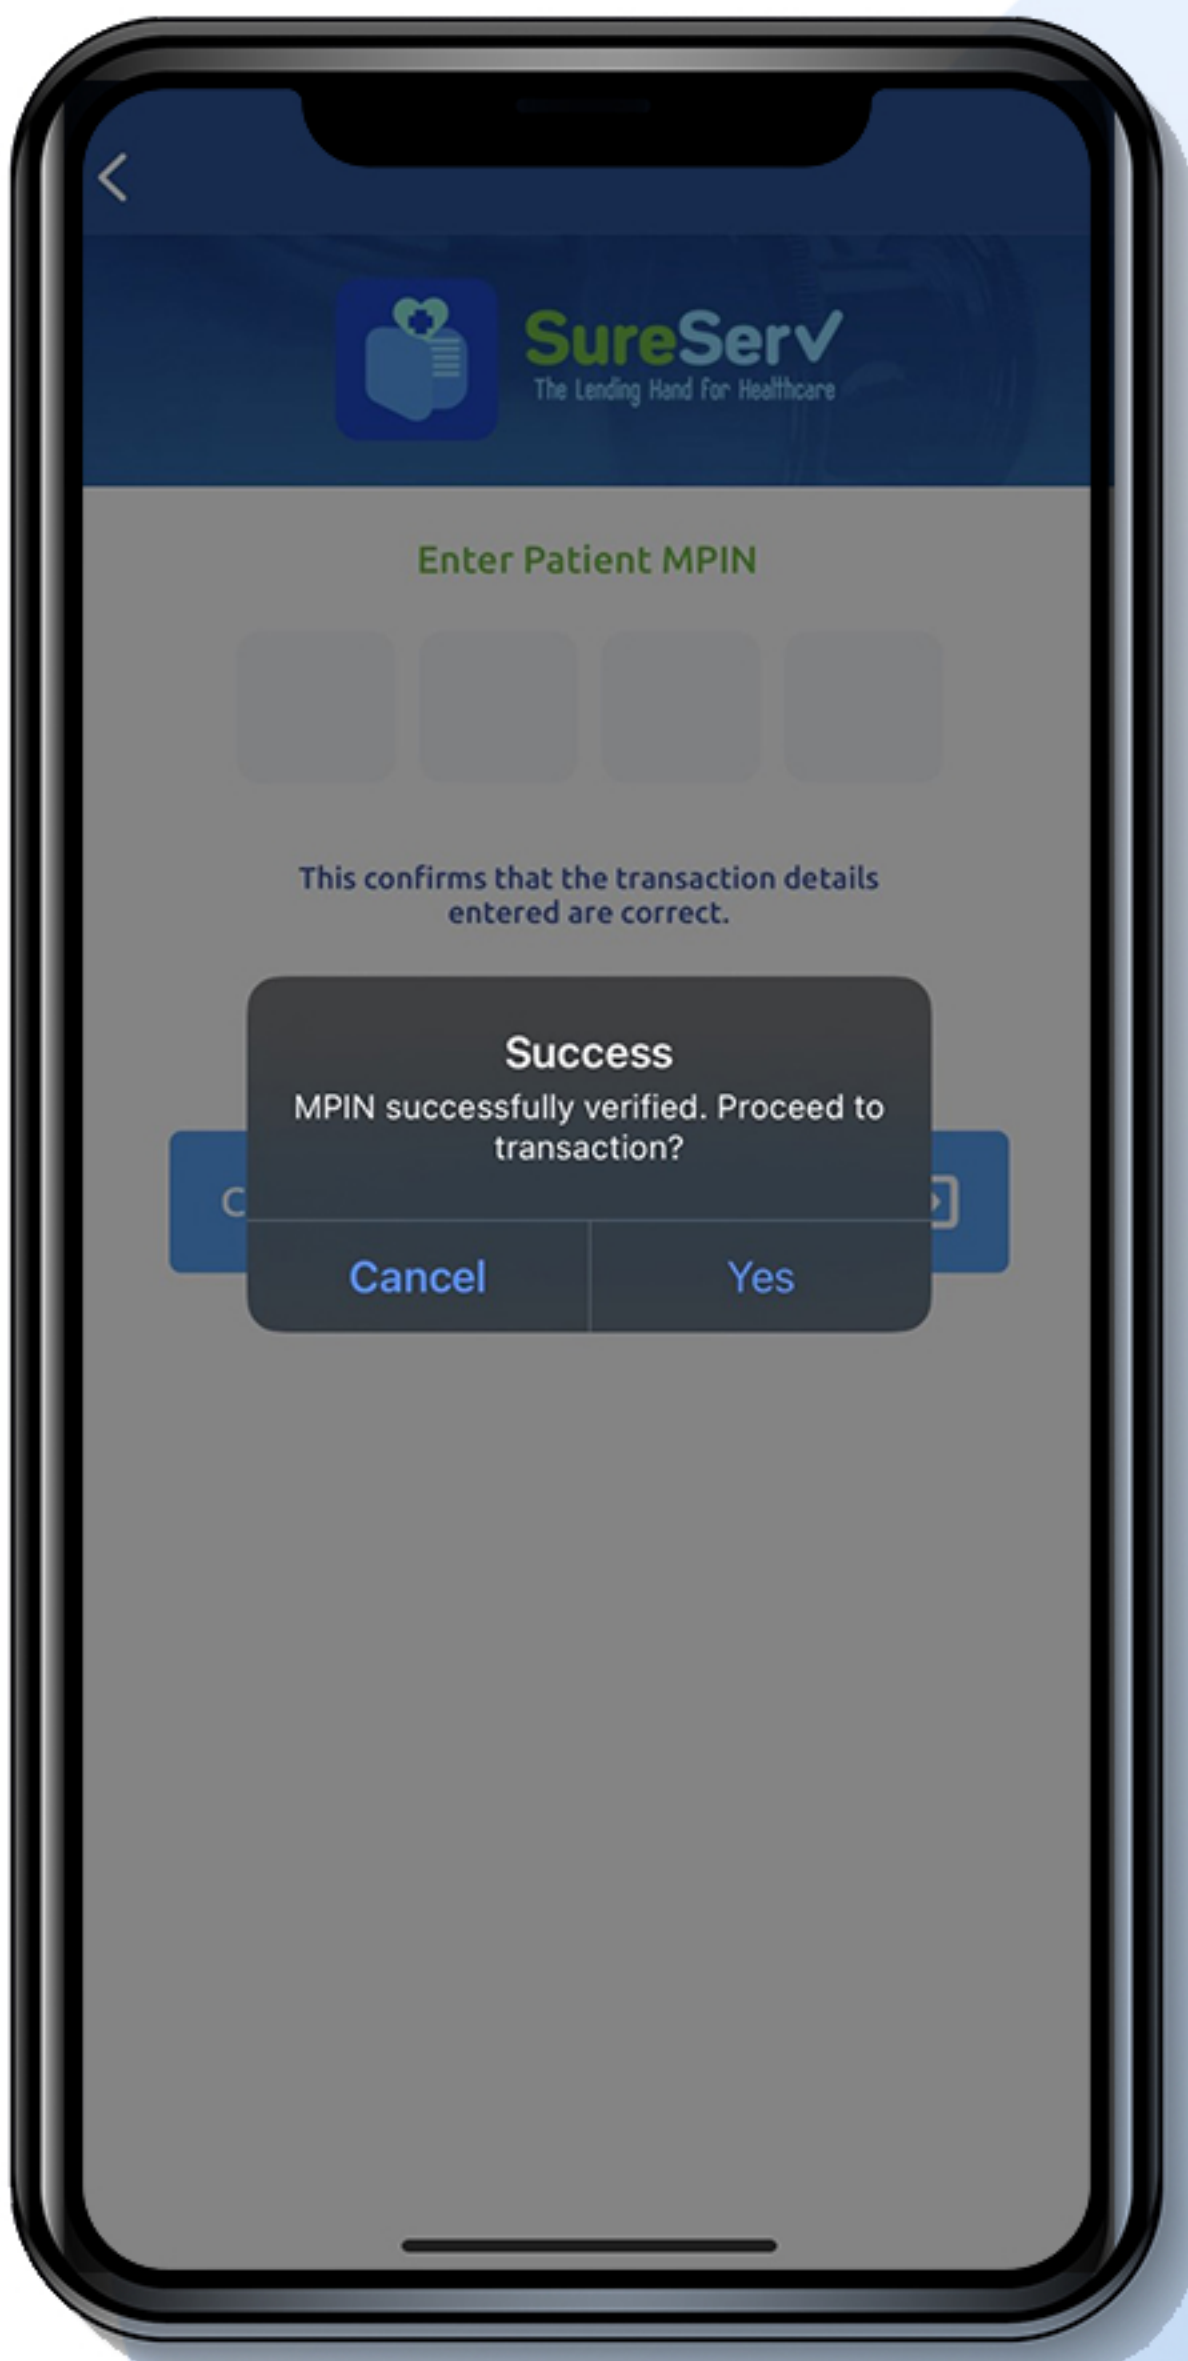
SureServ
The Lending Hand for Healthcare

Enter Patient MPIN

This confirms that the transaction details entered are correct.

C

Success
MPIN successfully verified. Proceed to transaction?

Cancel
Yes